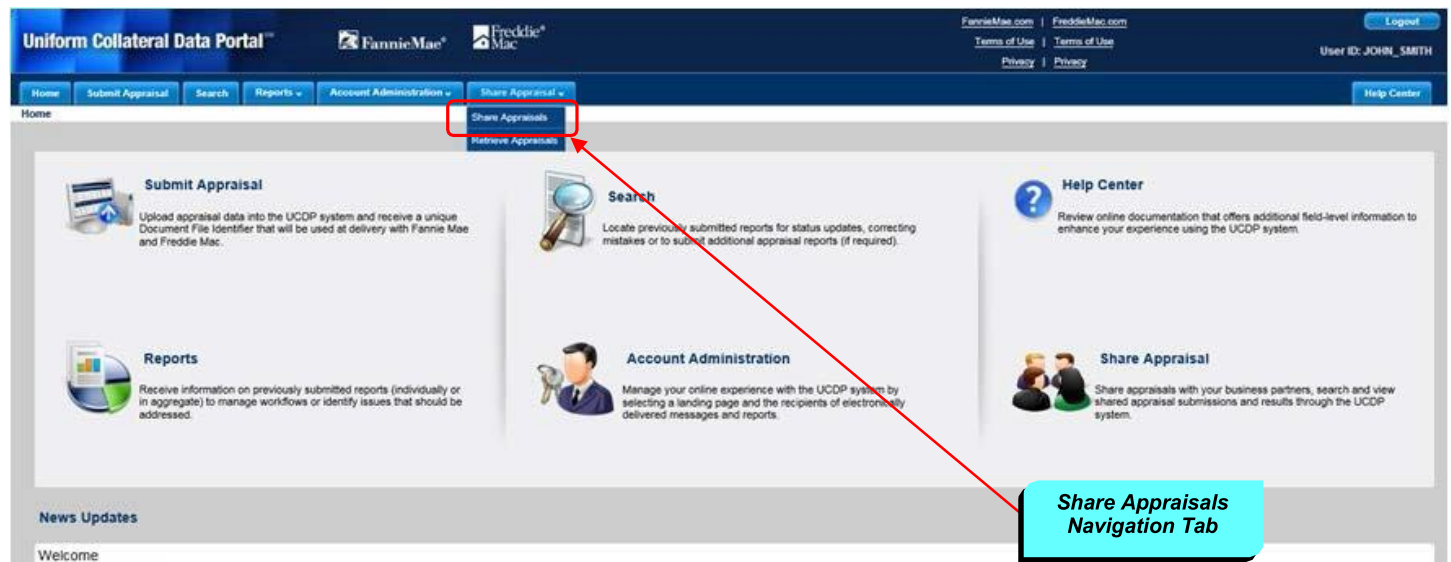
Uniform Collateral Data Portal™

FannieMae®

Freddie® Mac

FannieMae.com | FreddieMac.com
Terms of Use | Terms of Use
Privacy | Privacy

Logout

User ID: JOHN_SMITH

Home | Submit Appraisal | Search | Reports | Account Administration | Share Appraisal | Help Center

Share Appraisals
Retrieve Appraisals

Home

Submit Appraisal
Upload appraisal data into the UCDP system and receive a unique Document File Identifier that will be used at delivery with Fannie Mae and Freddie Mac.

Search
Locate previously submitted reports for status updates, correcting mistakes or to submit additional appraisal reports (if required).

Help Center
Review online documentation that offers additional field-level information to enhance your experience using the UCDP system.

Reports
Receive information on previously submitted reports (individually or in aggregate) to manage workflows or identify issues that should be addressed.

Account Administration
Manage your online experience with the UCDP system by selecting a landing page and the recipients of electronically delivered messages and reports.

Share Appraisal
Share appraisals with your business partners, search and view shared appraisal submissions and results through the UCDP system.

Share Appraisals Navigation Tab

News Updates

Welcome